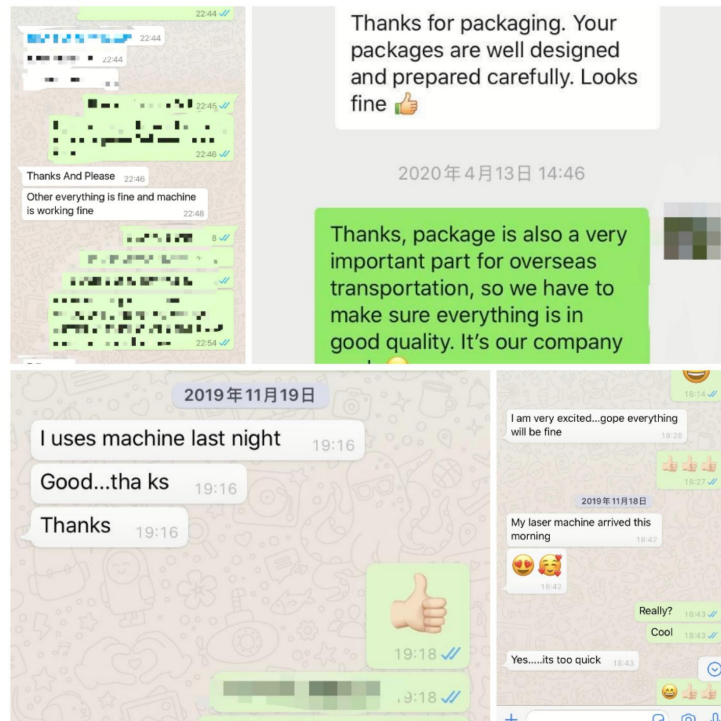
22:44

22:44

22:44

22:45

22:46

Thanks And Please 22:46

Other everything is fine and machine is working fine 22:48

8

22:54

Thanks for packaging. Your packages are well designed and prepared carefully. Looks fine 👍

2020年4月13日 14:46

Thanks, package is also a very important part for overseas transportation, so we have to make sure everything is in good quality. It's our company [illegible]

2019年11月19日

I uses machine last night 19:16

Good...tha ks 19:16

Thanks 19:16

👍 19:18

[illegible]9:18

18:14

I am very excited...gope everything will be fine 18:26

👍👍👍 18:27

2019年11月18日

My laser machine arrived this morning 18:42

😍🥰 18:42

Really? 18:43

Cool 18:43

Yes.....its too quick 18:43

😀👍👍